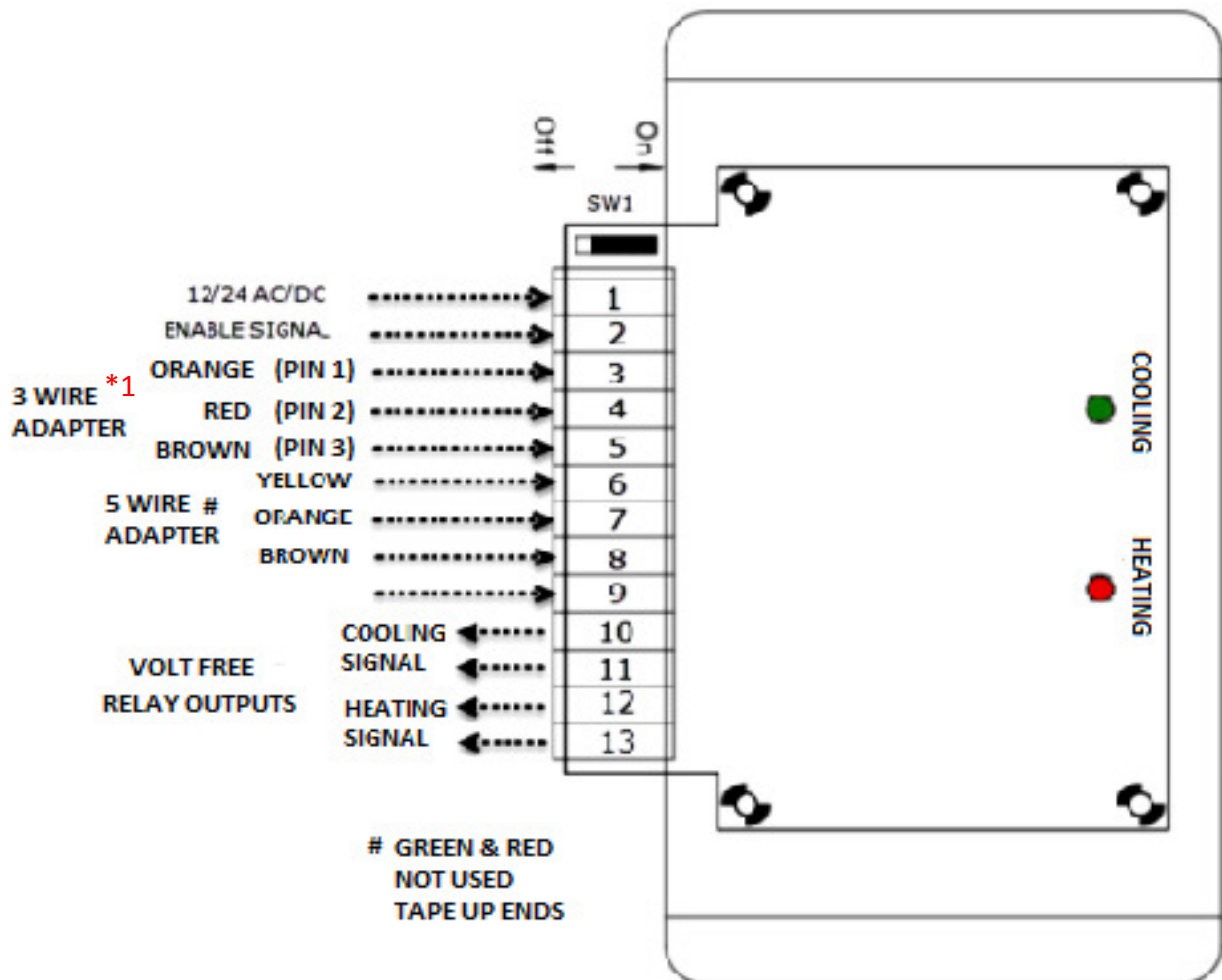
Off

On

SW1

12/24 AC/DC

ENABLE SIGNAL

3 WIRE *1 ADAPTER

ORANGE (PIN 1)

RED (PIN 2)

BROWN (PIN 3)

5 WIRE # ADAPTER

YELLOW

ORANGE

BROWN

COOLING SIGNAL

VOLT FREE RELAY OUTPUTS

HEATING SIGNAL

1
2
3
4
5
6
7
8
9
10
11
12
13

COOLING

HEATING

# GREEN & RED NOT USED TAPE UP ENDS